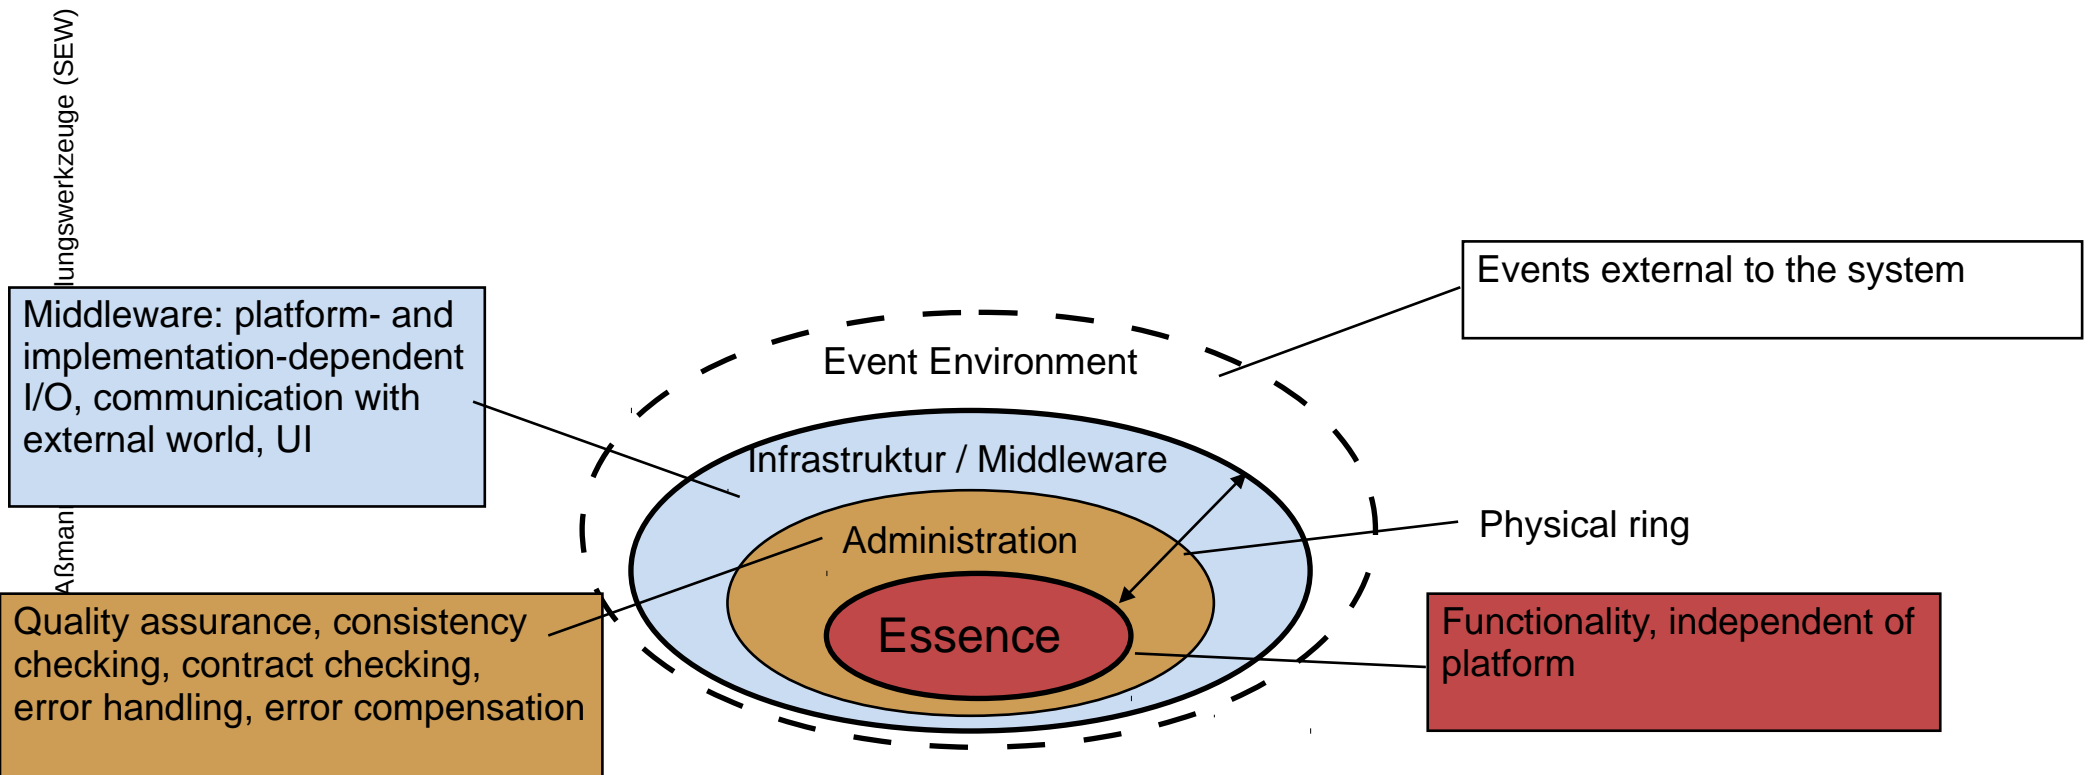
lungswerkzeuge (SEW)

Aßman

Middleware: platform- and implementation-dependent I/O, communication with external world, UI

Events external to the system

Event Environment

Infrastruktur / Middleware

Administration

Physical ring

Essence

Quality assurance, consistency checking, contract checking, error handling, error compensation

Functionality, independent of platform